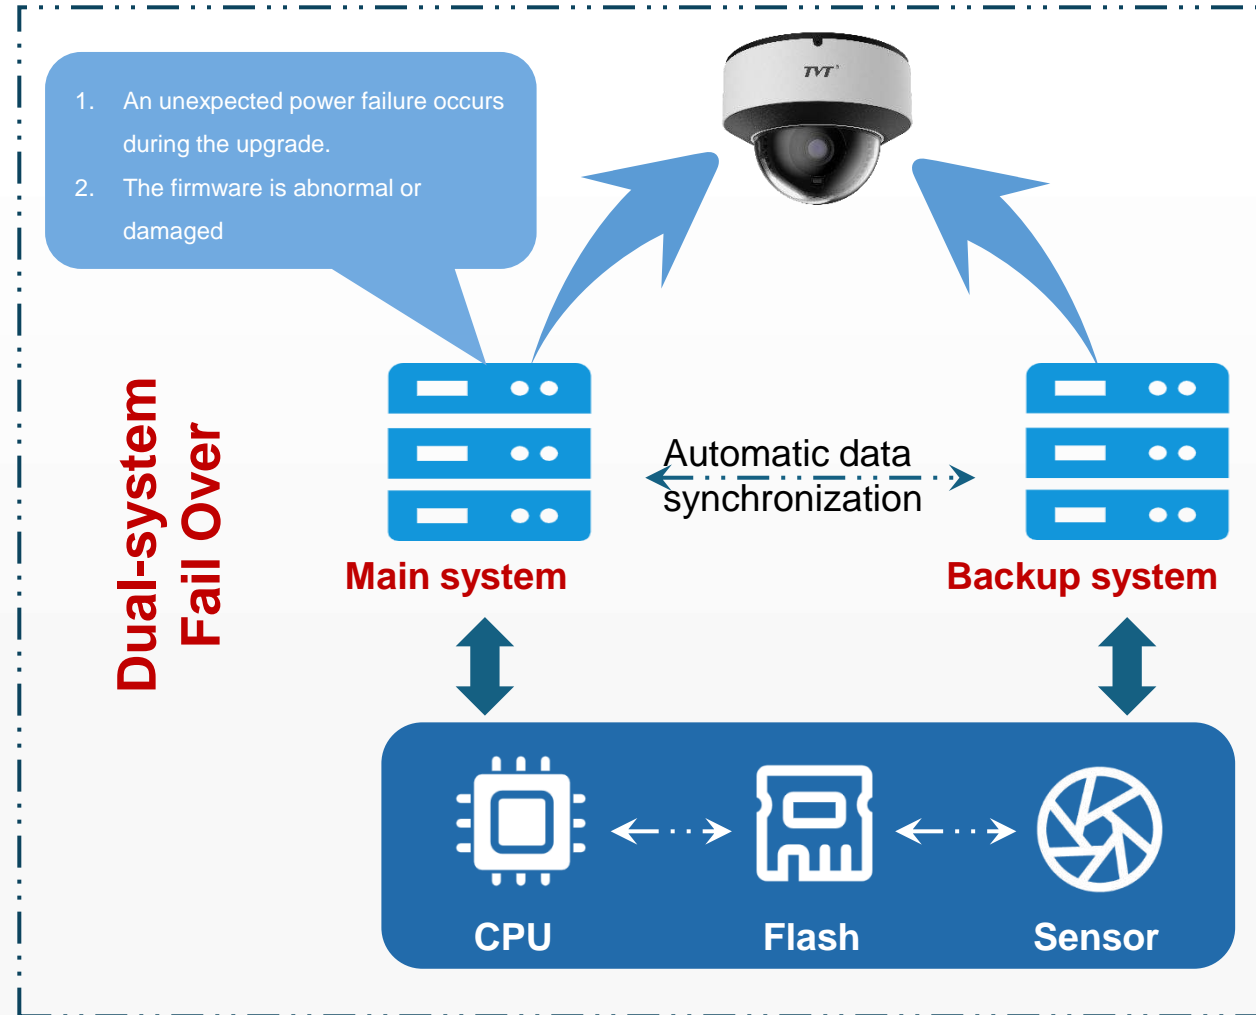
1. An unexpected power failure occurs during the upgrade.
2. The firmware is abnormal or damaged

TVT

Dual-system Fail Over

Automatic data synchronization

Main system

Backup system

CPU

Flash

Sensor